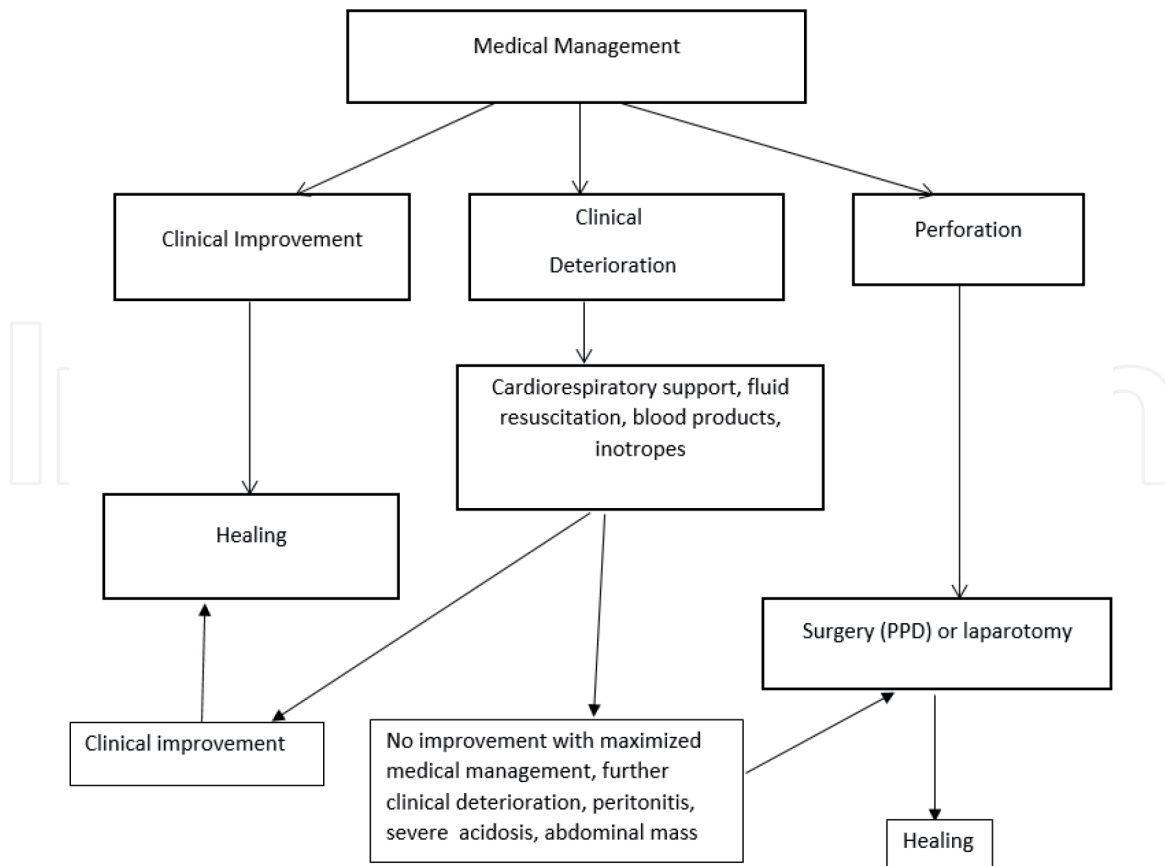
Medical Management

Clinical Improvement

Clinical Deterioration

Perforation

Cardiorespiratory support, fluid resuscitation, blood products, inotropes

Healing

Surgery (PPD) or laparotomy

Clinical improvement

No improvement with maximized medical management, further clinical deterioration, peritonitis, severe acidosis, abdominal mass

Healing